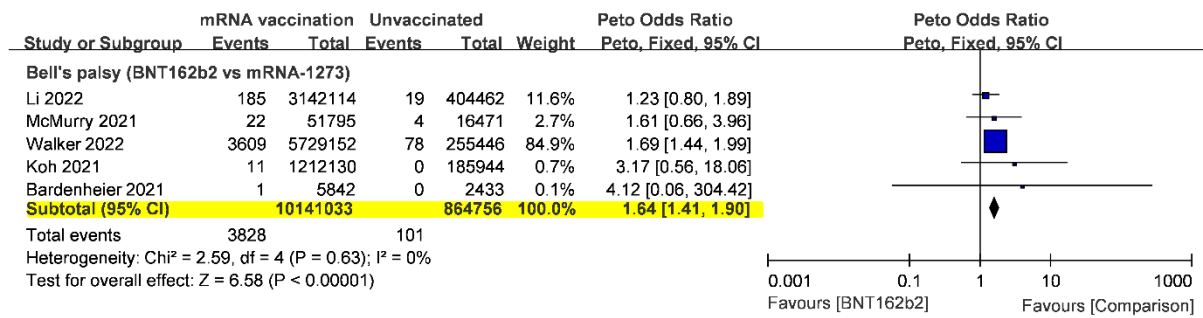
| Study or Subgroup | mRNA vaccination Events | mRNA vaccination Total | Unvaccinated Events | Unvaccinated Total | Weight | Peto Odds Ratio Peto, Fixed, 95% CI |
|---|---|---|---|---|---|---|
| **Bell's palsy (BNT162b2 vs mRNA-1273)** | | | | | | |
| Li 2022 | 185 | 3142114 | 19 | 404462 | 11.6% | 1.23 [0.80, 1.89] |
| McMurry 2021 | 22 | 51795 | 4 | 16471 | 2.7% | 1.61 [0.66, 3.96] |
| Walker 2022 | 3609 | 5729152 | 78 | 255446 | 84.9% | 1.69 [1.44, 1.99] |
| Koh 2021 | 11 | 1212130 | 0 | 185944 | 0.7% | 3.17 [0.56, 18.06] |
| Bardenheier 2021 | 1 | 5842 | 0 | 2433 | 0.1% | 4.12 [0.06, 304.42] |
| **Subtotal (95% CI)** | | **10141033** | | **864756** | **100.0%** | **1.64 [1.41, 1.90]** |
| Total events | 3828 | | 101 | | | |

Heterogeneity: Chi² = 2.59, df = 4 (P = 0.63); I² = 0%
Test for overall effect: Z = 6.58 (P < 0.00001)

Peto Odds Ratio
Peto, Fixed, 95% CI

0.001 0.1 1 10 1000
Favours [BNT162b2] Favours [Comparison]